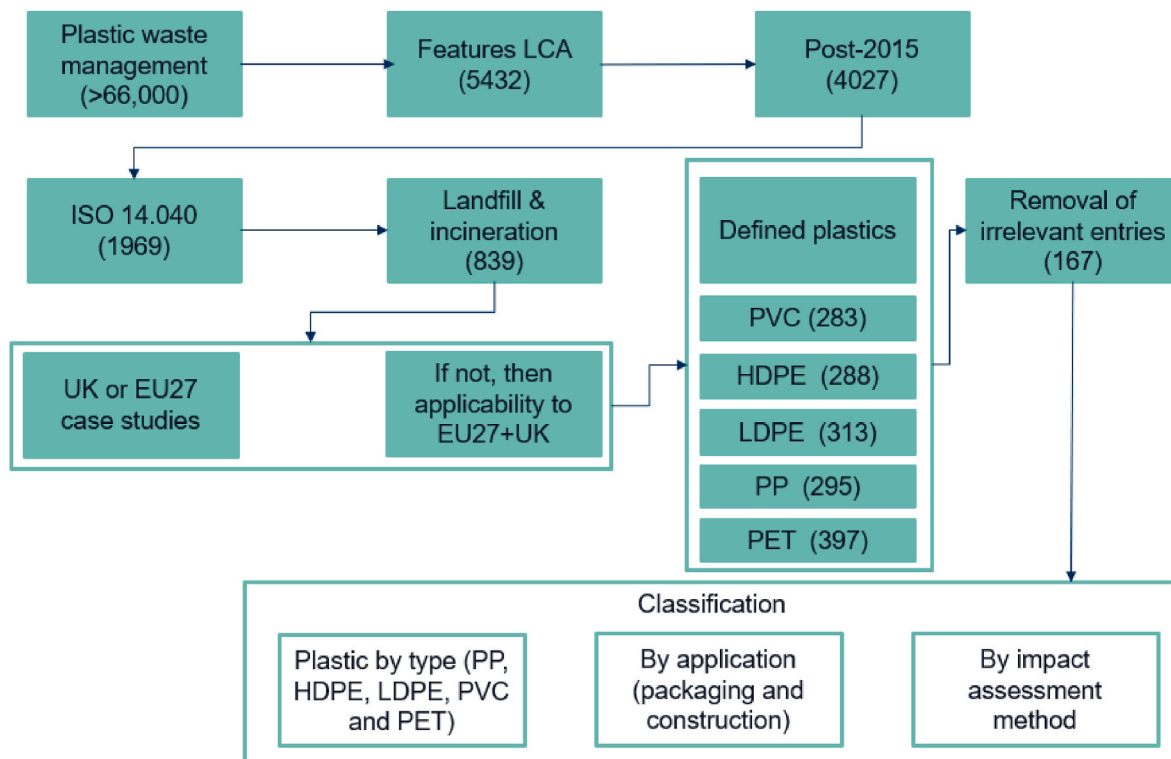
Plastic waste management (>66,000)

Features LCA (5432)

Post-2015 (4027)

ISO 14.040 (1969)

Landfill & incineration (839)

Defined plastics

PVC (283)

HDPE (288)

LDPE (313)

PP (295)

PET (397)

Removal of irrelevant entries (167)

UK or EU27 case studies

If not, then applicability to EU27+UK

Classification

Plastic by type (PP, HDPE, LDPE, PVC and PET)

By application (packaging and construction)

By impact assessment method